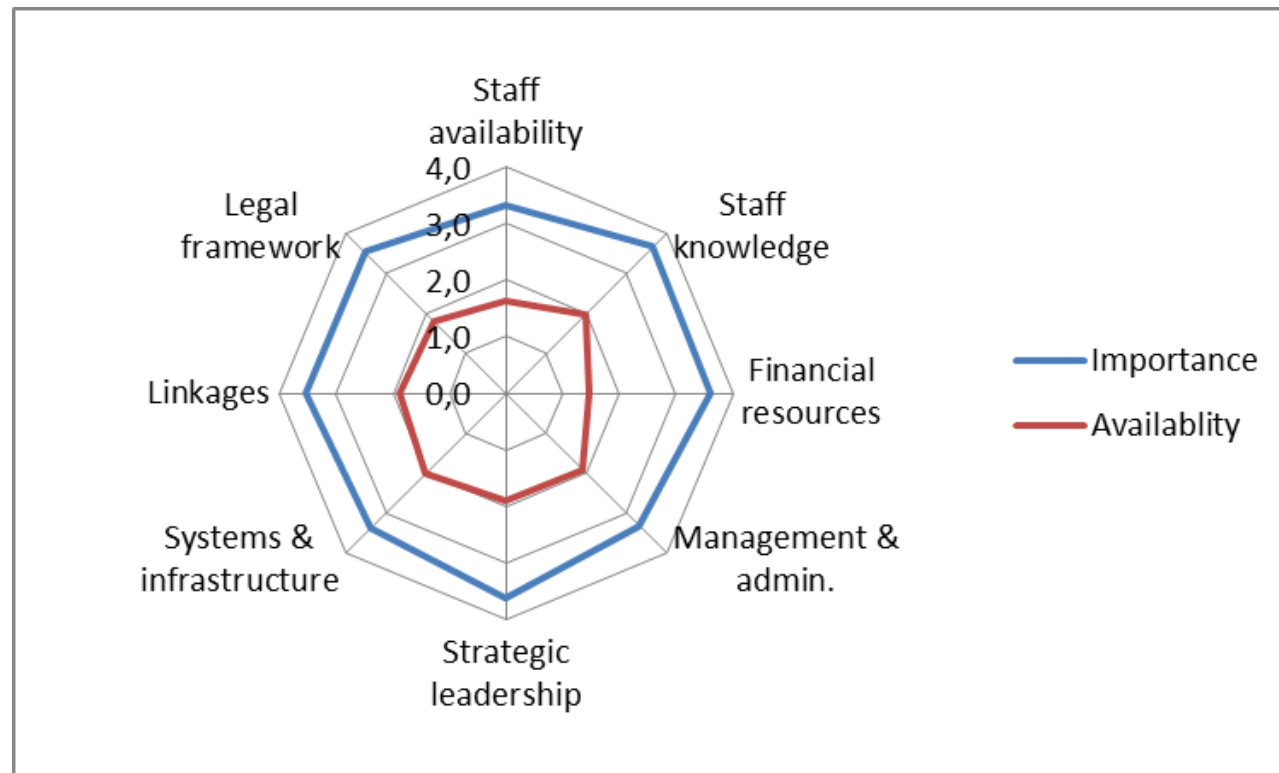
Staff availability

4,0

3,0

2,0

1,0

0,0

Staff knowledge

Financial resources

Management & admin.

Strategic leadership

Systems & infrastructure

Linkages

Legal framework

Importance

Availablity